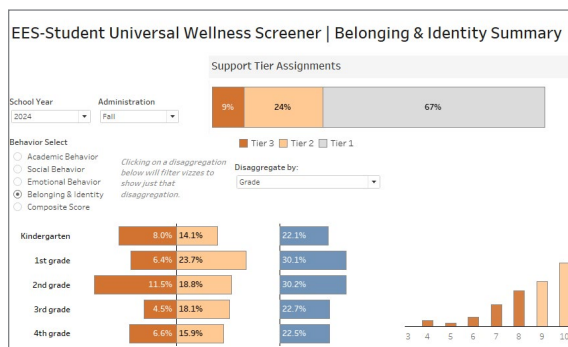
EES-Student Universal Wellness Screener | Belonging & Identity Summary

Support Tier Assignments

School Year
2024

Administration
Fall

9%
24%
67%

Tier 3
Tier 2
Tier 1

Behavior Select
Academic Behavior
Social Behavior
Emotional Behavior
Belonging & Identity
Composite Score

Clicking on a disaggregation below will filter vizzes to show just that disaggregation.

Disaggregate by:
Grade

| | | | |
|---|---|---|---|
| Kindergarten | 8.0% | 14.1% | 22.1% |
| 1st grade | 6.4% | 23.7% | 30.1% |
| 2nd grade | 11.5% | 18.8% | 30.2% |
| 3rd grade | 4.5% | 18.1% | 22.7% |
| 4th grade | 6.6% | 15.9% | 22.5% |

3 4 5 6 7 8 9 10